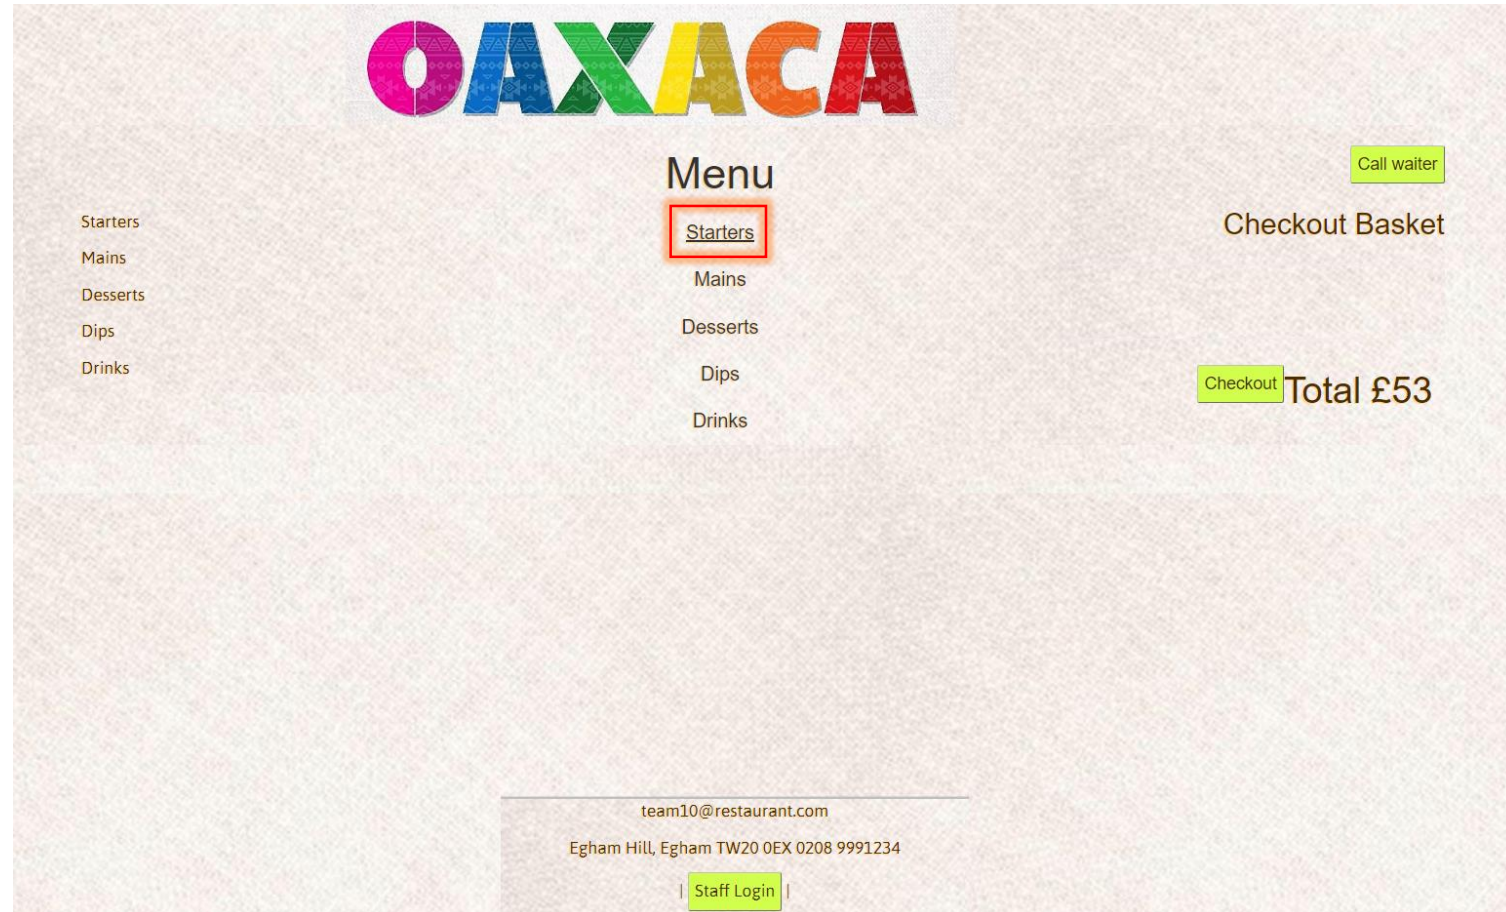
OAXACA

Menu

Call waiter

Starters
Mains
Desserts
Dips
Drinks

Starters
Mains
Desserts
Dips
Drinks

Checkout Basket

Checkout Total £53

team10@restaurant.com

Egham Hill, Egham TW20 0EX 0208 9991234

| Staff Login |